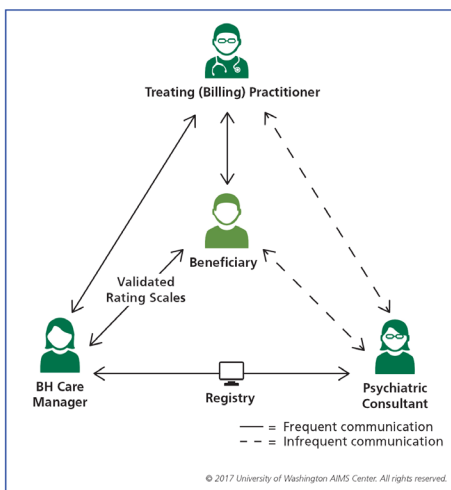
Treating (Billing) Practitioner

Beneficiary

Validated Rating Scales

BH Care Manager

Registry

Psychiatric Consultant

= Frequent communication
= Infrequent communication

© 2017 University of Washington AIMS Center. All rights reserved.